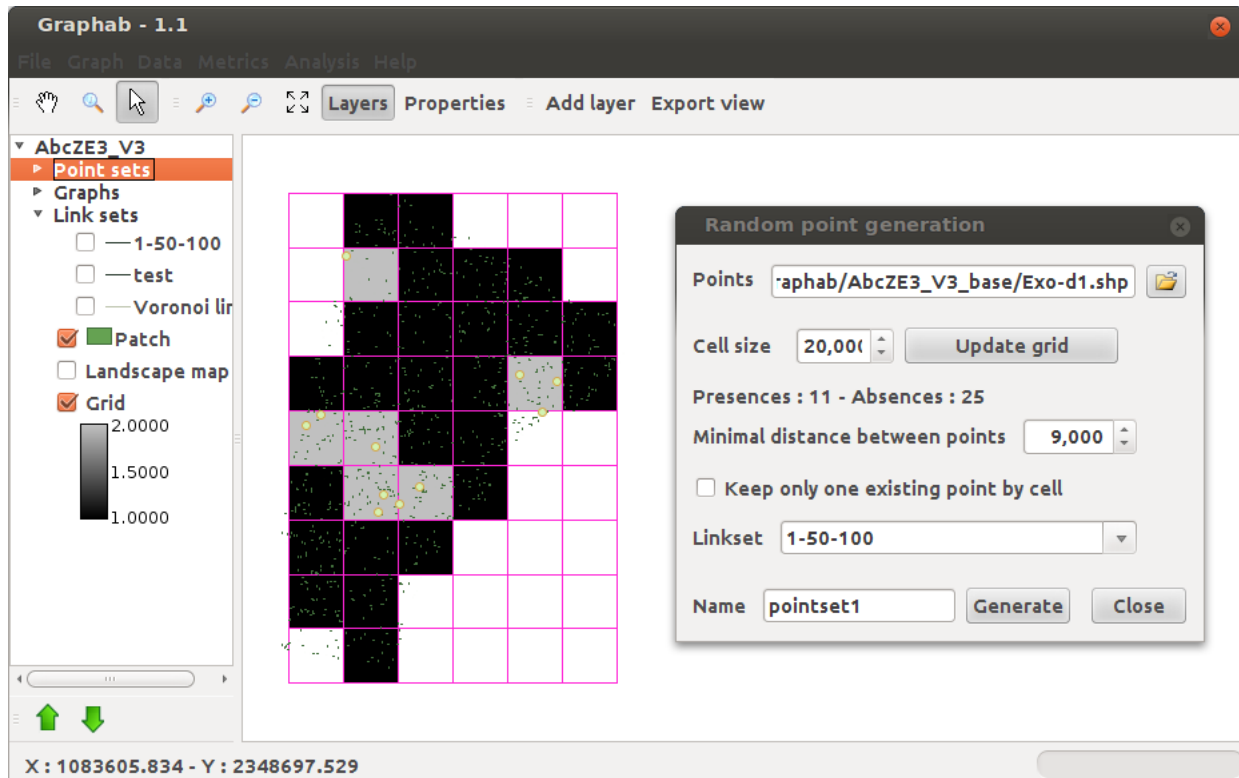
Graphab - 1.1

File Graph Data Metrics Analysis Help

Layers Properties Add layer Export view

AbcZE3_V3
Point sets
Graphs
Link sets
1-50-100
test
Voronoi lir
Patch
Landscape map
Grid
2.0000
1.5000
1.0000

Random point generation

Points -aphab/AbcZE3_V3_base/Exo-d1.shp

Cell size 20,00( Update grid

Presences : 11 - Absences : 25

Minimal distance between points 9,000

Keep only one existing point by cell

Linkset 1-50-100

Name pointset1 Generate Close

X : 1083605.834 - Y : 2348697.529